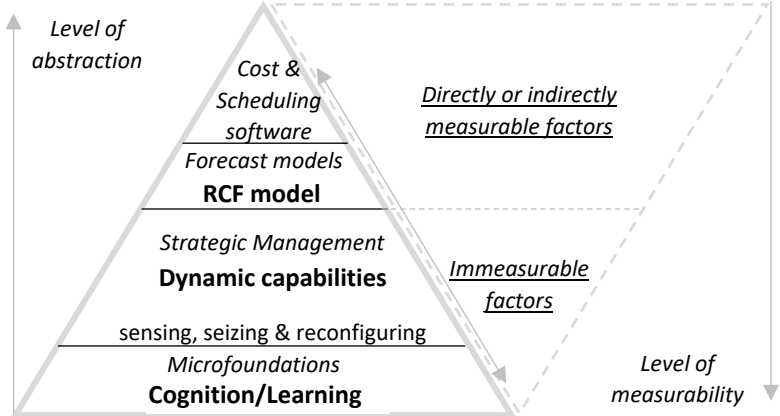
Level of abstraction

Cost & Scheduling software

Forecast models

RCF model

Strategic Management

Dynamic capabilities

sensing, seizing & reconfiguring

Microfoundations

Cognition/Learning

Directly or indirectly measurable factors

Immeasurable factors

Level of measurability